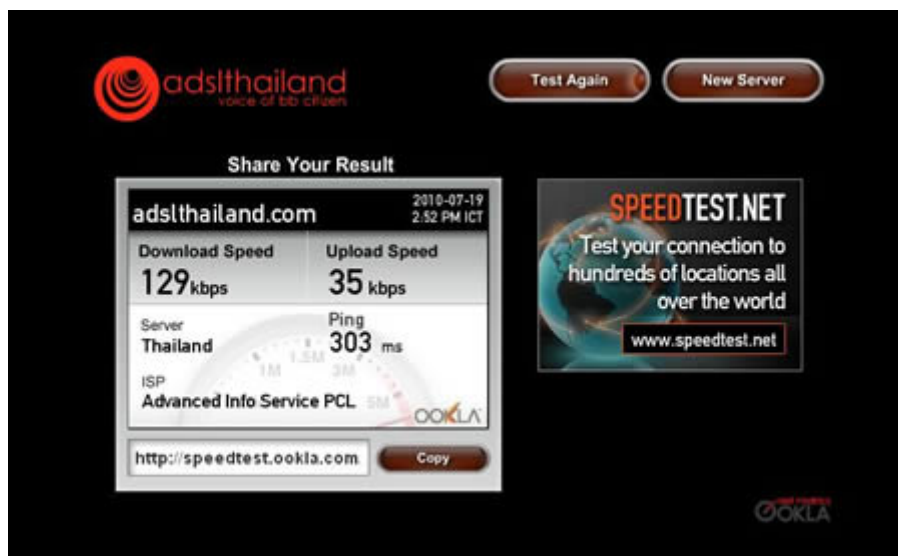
adslthailand
voice of bb citizen

Test Again

New Server

Share Your Result

adslthailand.com

2010-07-19
2:52 PM ICT

Download Speed
129kbps

Upload Speed
35 kbps

Server
Thailand

Ping
303 ms

1M 1.5M 3M 5M

ISP
Advanced Info Service PCL

OOKLA

http://speedtest.ookla.com

Copy

SPEEDTEST.NET
Test your connection to hundreds of locations all over the world
www.speedtest.net

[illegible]
OOKLA